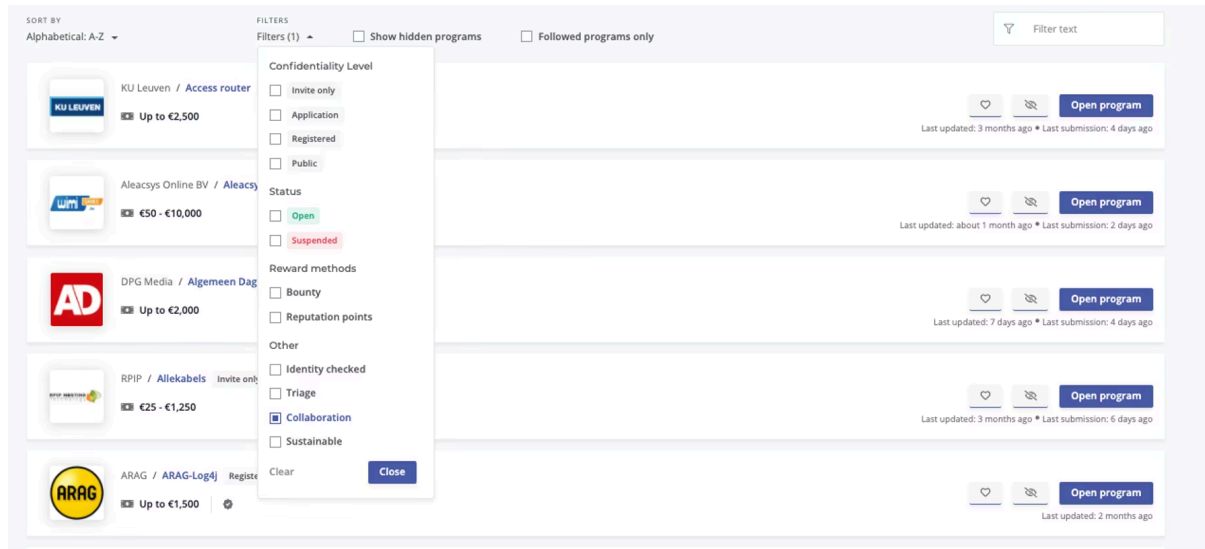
SORT BY
Alphabetical: A-Z

FILTERS
Filters (1)

Show hidden programs

Followed programs only

Filter text

Confidentiality Level
Invite only
Application
Registered
Public

Status
Open
Suspended

Reward methods
Bounty
Reputation points

Other
Identity checked
Triage
Collaboration
Sustainable

Clear
Close

KU LEUVEN
KU Leuven / Access router
Up to €2,500
Open program
Last updated: 3 months ago • Last submission: 4 days ago

Aleacsys Online BV / Aleacsy
€50 - €10,000
Open program
Last updated: about 1 month ago • Last submission: 2 days ago

AD
DPG Media / Algemeen Dag
Up to €2,000
Open program
Last updated: 7 days ago • Last submission: 4 days ago

RPIP / Allekabels Invite only
€25 - €1,250
Open program
Last updated: 3 months ago • Last submission: 6 days ago

ARAG
ARAG / ARAG-Log4j Registe
Up to €1,500
Open program
Last updated: 2 months ago